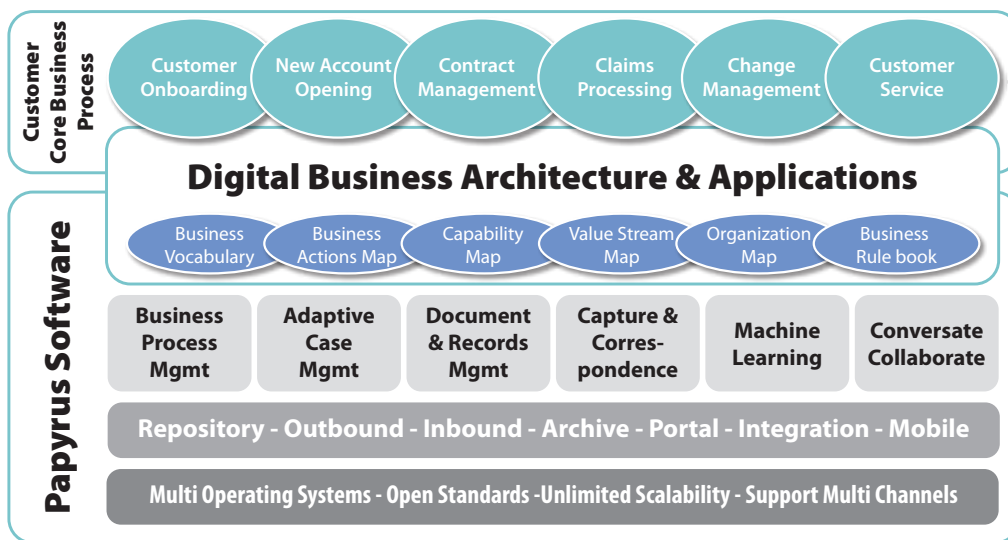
Customer Core Business Process

Customer Onboarding

New Account Opening

Contract Management

Claims Processing

Change Management

Customer Service

Digital Business Architecture & Applications

Business Vocabulary

Business Actions Map

Capability Map

Value Stream Map

Organization Map

Business Rule book

Papyrus Software

Business Process Mgmt

Adaptive Case Mgmt

Document & Records Mgmt

Capture & Correspondence

Machine Learning

Conversate Collaborate

Repository - Outbound - Inbound - Archive - Portal - Integration - Mobile

Multi Operating Systems - Open Standards -Unlimited Scalability - Support Multi Channels